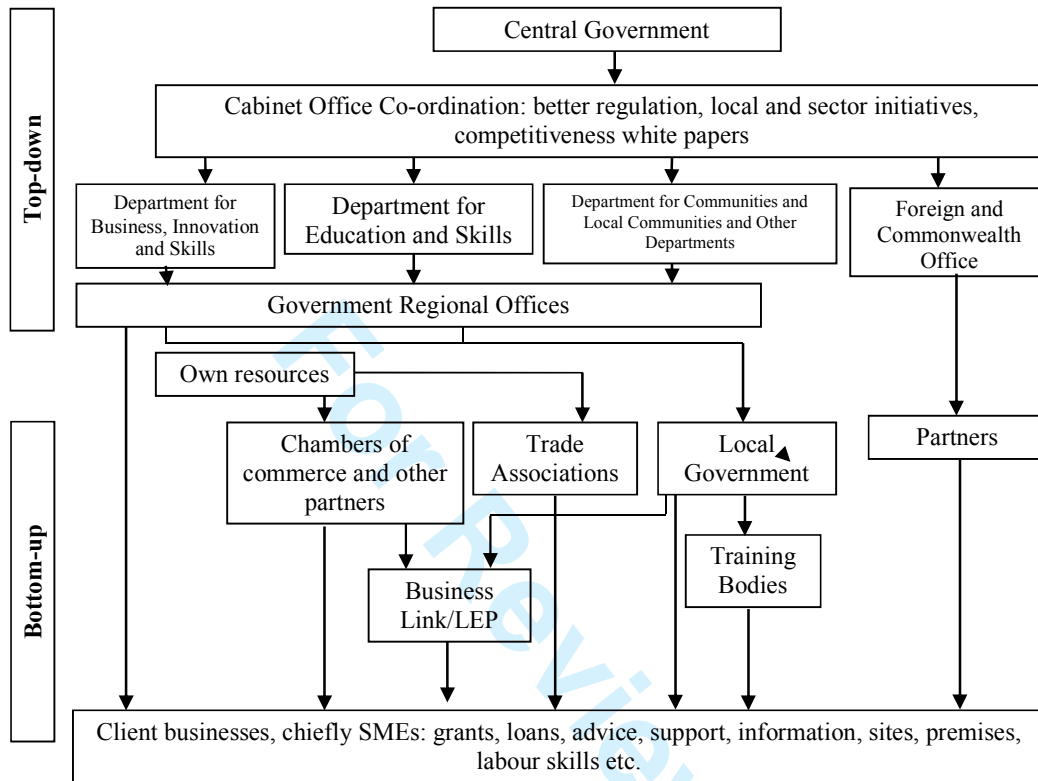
Top-down

Bottom-up

Central Government

Cabinet Office Co-ordination: better regulation, local and sector initiatives, competitiveness white papers

Department for Business, Innovation and Skills

Department for Education and Skills

Department for Communities and Local Communities and Other Departments

Foreign and Commonwealth Office

Government Regional Offices

Own resources

Chambers of commerce and other partners

Trade Associations

Local Government

Partners

Training Bodies

Business Link/LEP

Client businesses, chiefly SMEs: grants, loans, advice, support, information, sites, premises, labour skills etc.

For Review